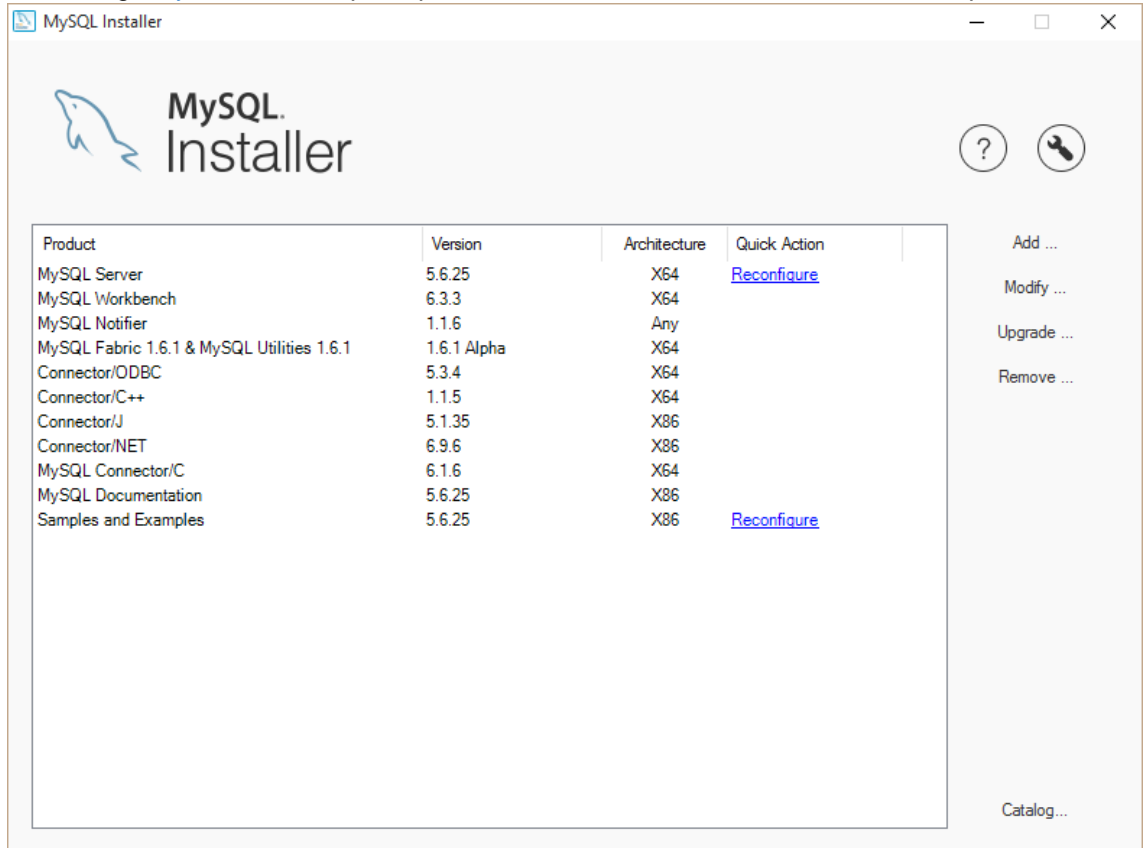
MySQL Installer

MySQL. Installer

?

| Product | Version | Architecture | Quick Action |
|---|---|---|---|
| MySQL Server | 5.6.25 | X64 | Reconfigure |
| MySQL Workbench | 6.3.3 | X64 | |
| MySQL Notifier | 1.1.6 | Any | |
| MySQL Fabric 1.6.1 & MySQL Utilities 1.6.1 | 1.6.1 Alpha | X64 | |
| Connector/ODBC | 5.3.4 | X64 | |
| Connector/C++ | 1.1.5 | X64 | |
| Connector/J | 5.1.35 | X86 | |
| Connector/NET | 6.9.6 | X86 | |
| MySQL Connector/C | 6.1.6 | X64 | |
| MySQL Documentation | 5.6.25 | X86 | |
| Samples and Examples | 5.6.25 | X86 | Reconfigure |

Add ...

Modify ...

Upgrade ...

Remove ...

Catalog...